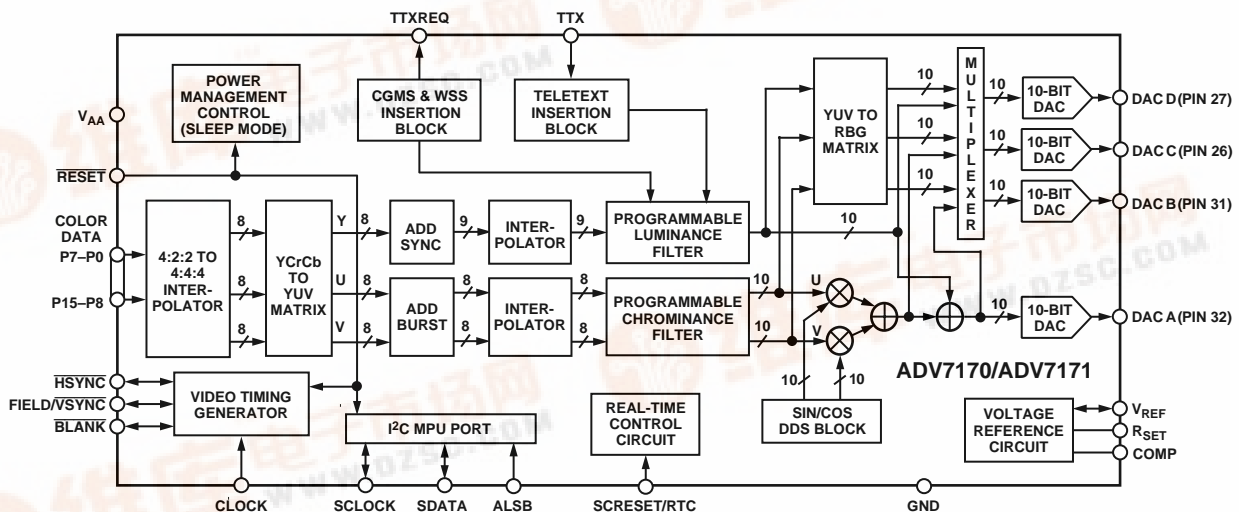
TTXREQ
TTX
POWER MANAGEMENT CONTROL (SLEEP MODE)
CGMS & WSS INSERTION BLOCK
TELETEXT INSERTION BLOCK
YUV TO RBG MATRIX
M U L T I P L E X E R
10
10
10
10
10
10
10-BIT DAC
DAC D (PIN 27)
10-BIT DAC
DAC C (PIN 26)
10-BIT DAC
DAC B (PIN 31)
$V_{AA}$
$\overline{RESET}$
COLOR DATA
P7–P0
P15–P8
4:2:2 TO 4:4:4 INTERPOLATOR
8
8
8
YCrCb TO YUV MATRIX
Y
U
V
8
8
8
ADD SYNC
9
INTERPOLATOR
9
PROGRAMMABLE LUMINANCE FILTER
ADD BURST
8
INTERPOLATOR
8
8
8
PROGRAMMABLE CHROMINANCE FILTER
10
10
U
V
10
10-BIT DAC
DAC A (PIN 32)
ADV7170/ADV7171
10
10
$\overline{HSYNC}$
FIELD/$\overline{VSYNC}$
$\overline{BLANK}$
VIDEO TIMING GENERATOR
$I^2C$ MPU PORT
REAL-TIME CONTROL CIRCUIT
SIN/COS DDS BLOCK
VOLTAGE REFERENCE CIRCUIT
$V_{REF}$
$R_{SET}$
COMP
CLOCK
SCLOCK
SDATA
ALSB
SCRESET/RTC
GND